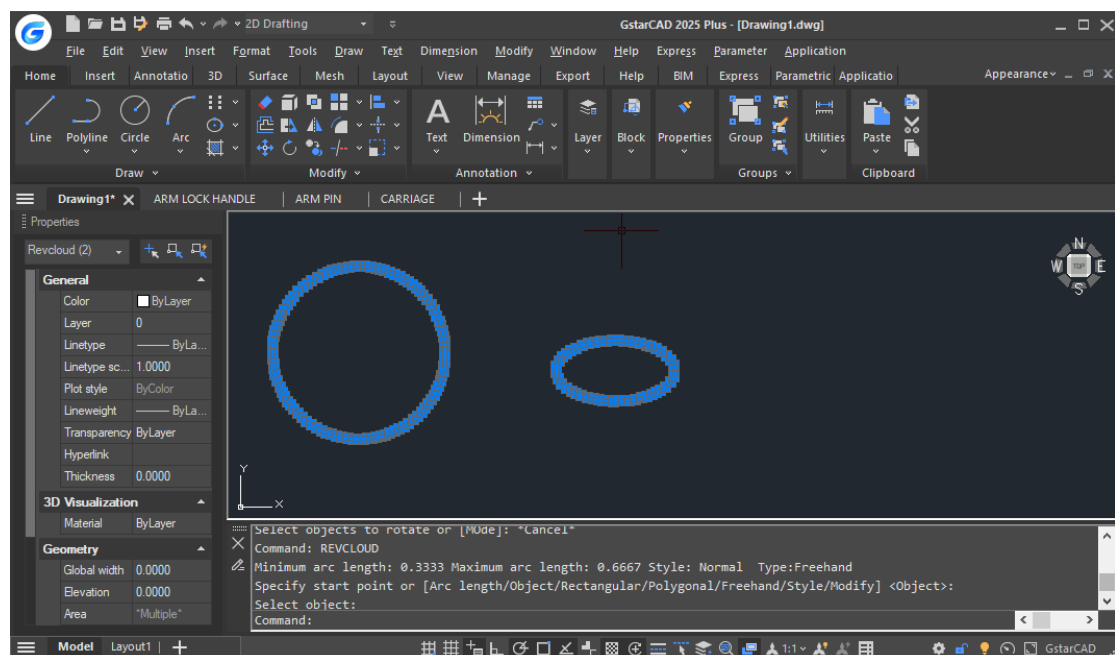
2D Drafting

GstarCAD 2025 Plus - [Drawing1.dwg]

File Edit View Insert Format Tools Draw Text Dimension Modify Window Help Express Parameter Application

Home Insert Annotatio 3D Surface Mesh Layout View Manage Export Help BIM Express Parametric Applicatio

Appearance

Line Polyline Circle Arc
Draw
Modify
Text Dimension
Annotation
Layer
Block
Properties
Group
Groups
Utilities
Paste
Clipboard

Drawing1* ARM LOCK HANDLE ARM PIN CARRIAGE

Properties

Revcloud (2)

| General | |
|---|---|
| Color | ByLayer |
| Layer | 0 |
| Linetype | —— ByLa... |
| Linetype sc... | 1.0000 |
| Plot style | ByColor |
| Lineweight | —— ByLa... |
| Transparency | ByLayer |
| Hyperlink | |
| Thickness | 0.0000 |

| 3D Visualization | |
|---|---|
| Material | ByLayer |

| Geometry | |
|---|---|
| Global width | 0.0000 |
| Elevation | 0.0000 |
| Area | *Multiple* |

N
W TOP E
S

Y
X

Select objects to rotate or [MOde]: *Cancel*
Command: REVCLOUD
Minimum arc length: 0.3333 Maximum arc length: 0.6667 Style: Normal Type:Freehand
Specify start point or [Arc length/Object/Rectangular/Polygonal/Freehand/Style/Modify] <Object>:
Select object:
Command:

Model Layout1

1:1

GstarCAD